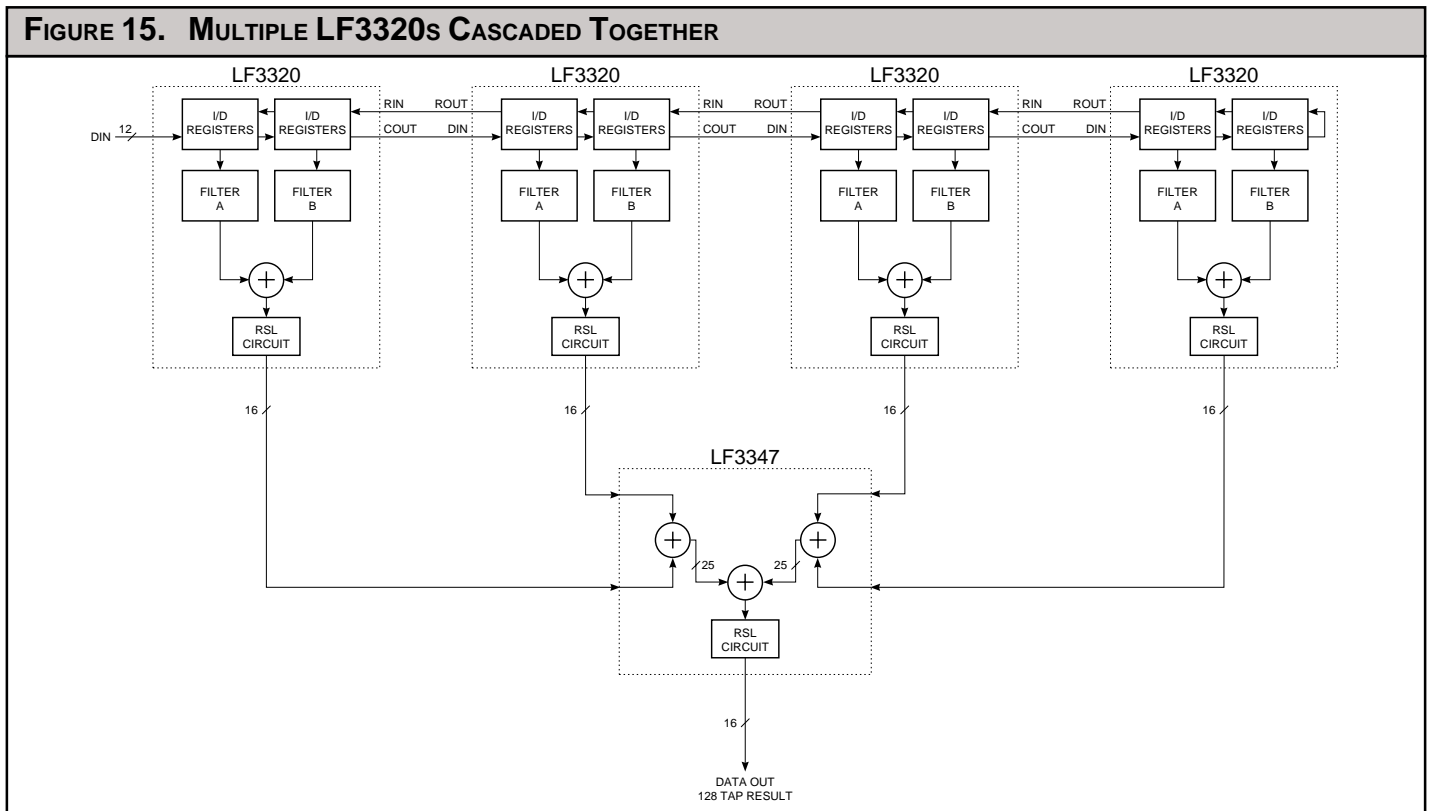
FIGURE 15. MULTIPLE LF3320S CASCADED TOGETHER

LF3320

DIN 12

I/D REGISTERS

I/D REGISTERS

FILTER A

FILTER B

RSL CIRCUIT

RIN ROUT

COUT DIN

LF3320

I/D REGISTERS

I/D REGISTERS

FILTER A

FILTER B

RSL CIRCUIT

RIN ROUT

COUT DIN

LF3320

I/D REGISTERS

I/D REGISTERS

FILTER A

FILTER B

RSL CIRCUIT

RIN ROUT

COUT DIN

LF3320

I/D REGISTERS

I/D REGISTERS

FILTER A

FILTER B

RSL CIRCUIT

16

16

16

16

LF3347

25

25

RSL CIRCUIT

16

DATA OUT
128 TAP RESULT